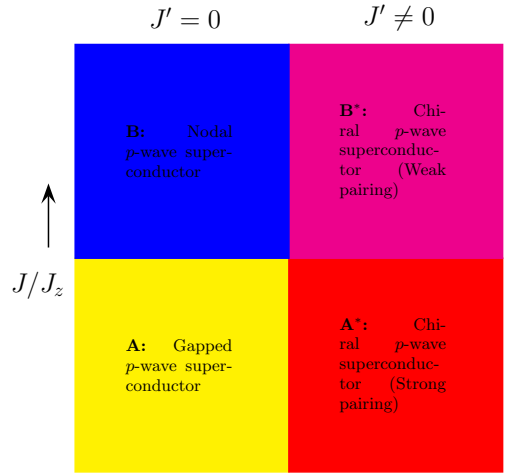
$J' = 0$

$J' \neq 0$

$J/J_z$

**B:** Nodal $p$-wave superconductor

**B***: Chiral $p$-wave superconductor (Weak pairing)

**A:** Gapped $p$-wave superconductor

**A***: Chiral $p$-wave superconductor (Strong pairing)